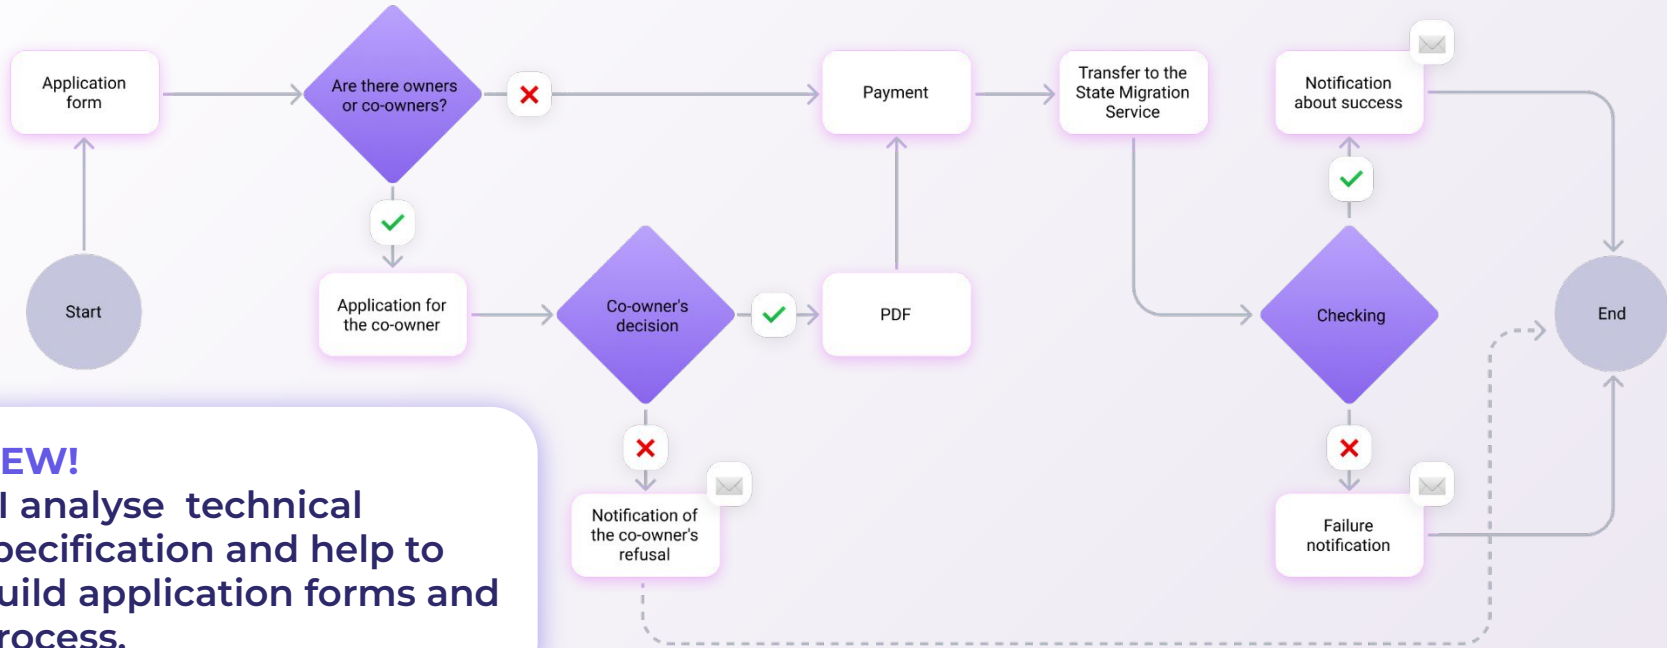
Application form

Are there owners or co-owners?

Payment

Transfer to the State Migration Service

Notification about success

Start

Application for the co-owner

Co-owner's decision

PDF

Checking

End

Notification of the co-owner's refusal

Failure notification

EW!
I analyse technical pecification and help to uild application forms and rocess.